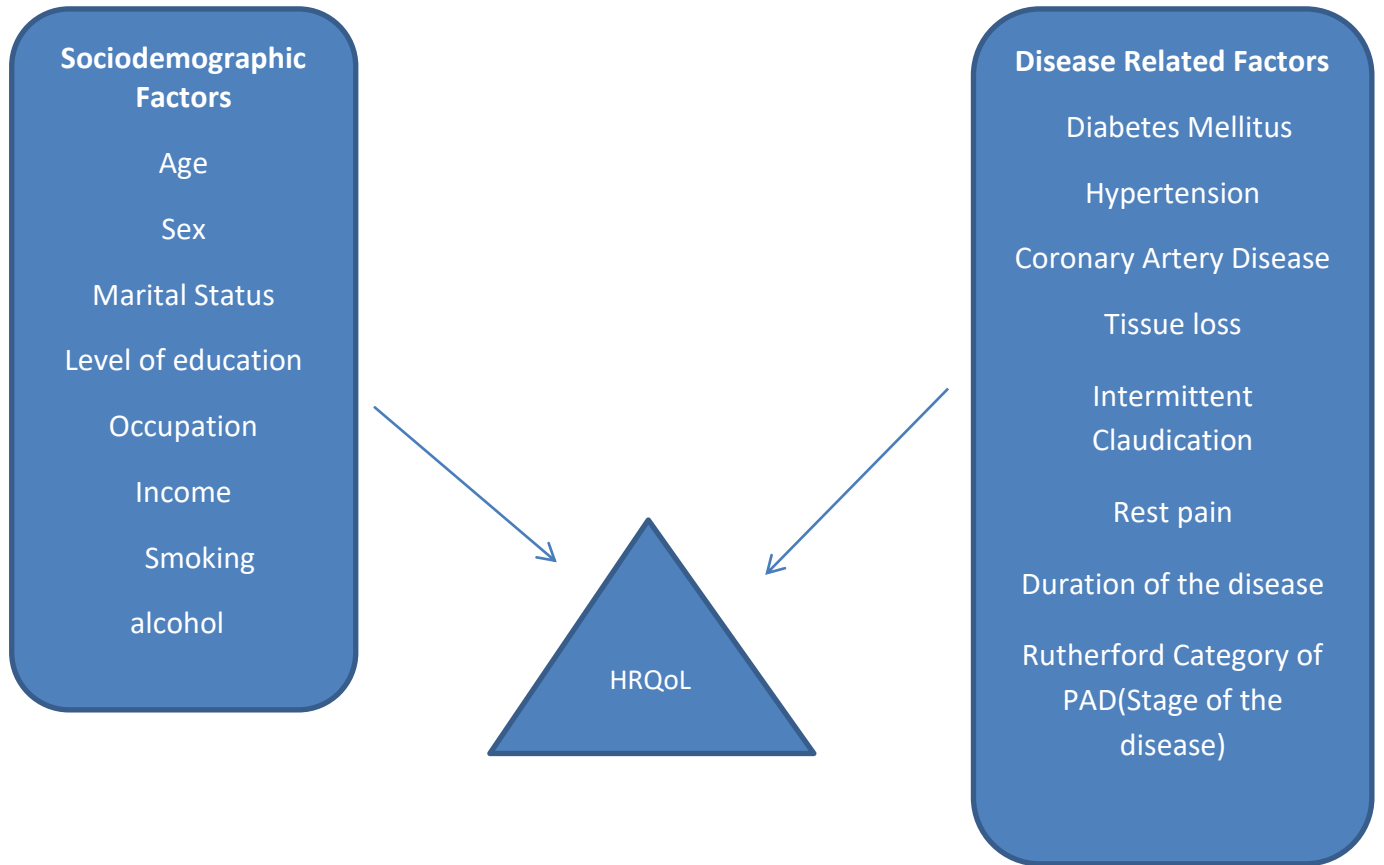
Sociodemographic Factors

Age

Sex

Marital Status

Level of education

Occupation

Income

Smoking

alcohol

Disease Related Factors

Diabetes Mellitus

Hypertension

Coronary Artery Disease

Tissue loss

Intermittent Claudication

Rest pain

Duration of the disease

Rutherford Category of PAD(Stage of the disease)

HRQoL